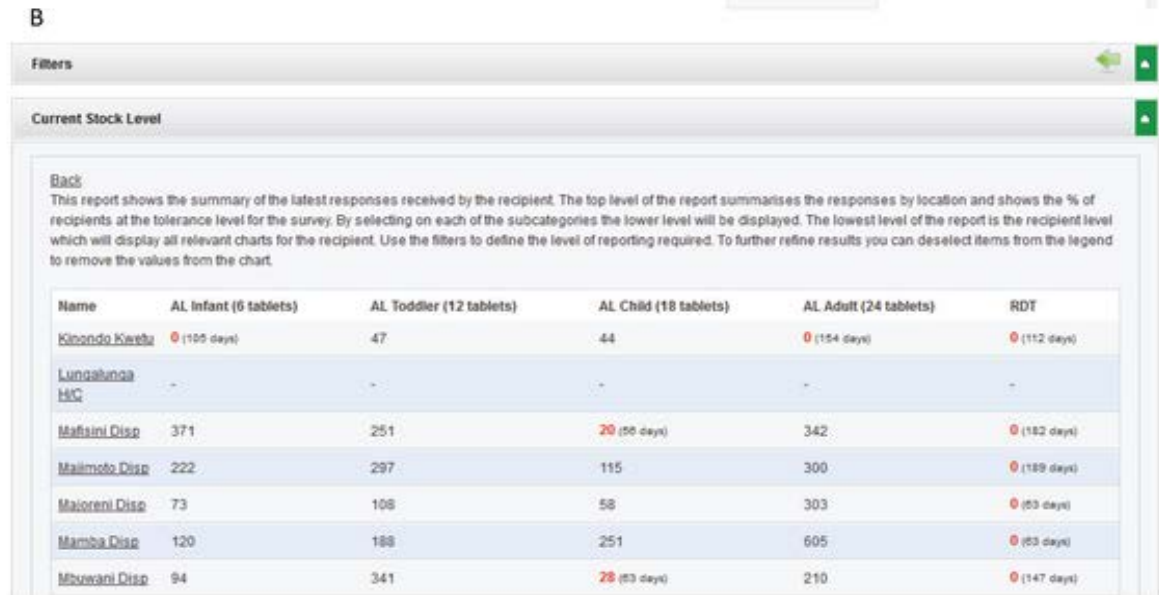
B

Filters

Current Stock Level

Back
This report shows the summary of the latest responses received by the recipient. The top level of the report summarises the responses by location and shows the % of recipients at the tolerance level for the survey. By selecting on each of the subcategories the lower level will be displayed. The lowest level of the report is the recipient level which will display all relevant charts for the recipient. Use the filters to define the level of reporting required. To further refine results you can deselect items from the legend to remove the values from the chart.

| Name | AL Infant (6 tablets) | AL Toddler (12 tablets) | AL Child (18 tablets) | AL Adult (24 tablets) | RDT |
|---|---|---|---|---|---|
| Kinondo Kwetu | 0 (105 days) | 47 | 44 | 0 (154 days) | 0 (112 days) |
| Lungalunga H/C | - | - | - | - | - |
| Mafisini Disp | 371 | 251 | 20 (56 days) | 342 | 0 (182 days) |
| Majimoto Disp | 222 | 297 | 115 | 300 | 0 (189 days) |
| Majoreni Disp | 73 | 108 | 58 | 303 | 0 (63 days) |
| Mamba Disp | 120 | 188 | 251 | 605 | 0 (63 days) |
| Mbuwani Disp | 94 | 341 | 28 (63 days) | 210 | 0 (147 days) |